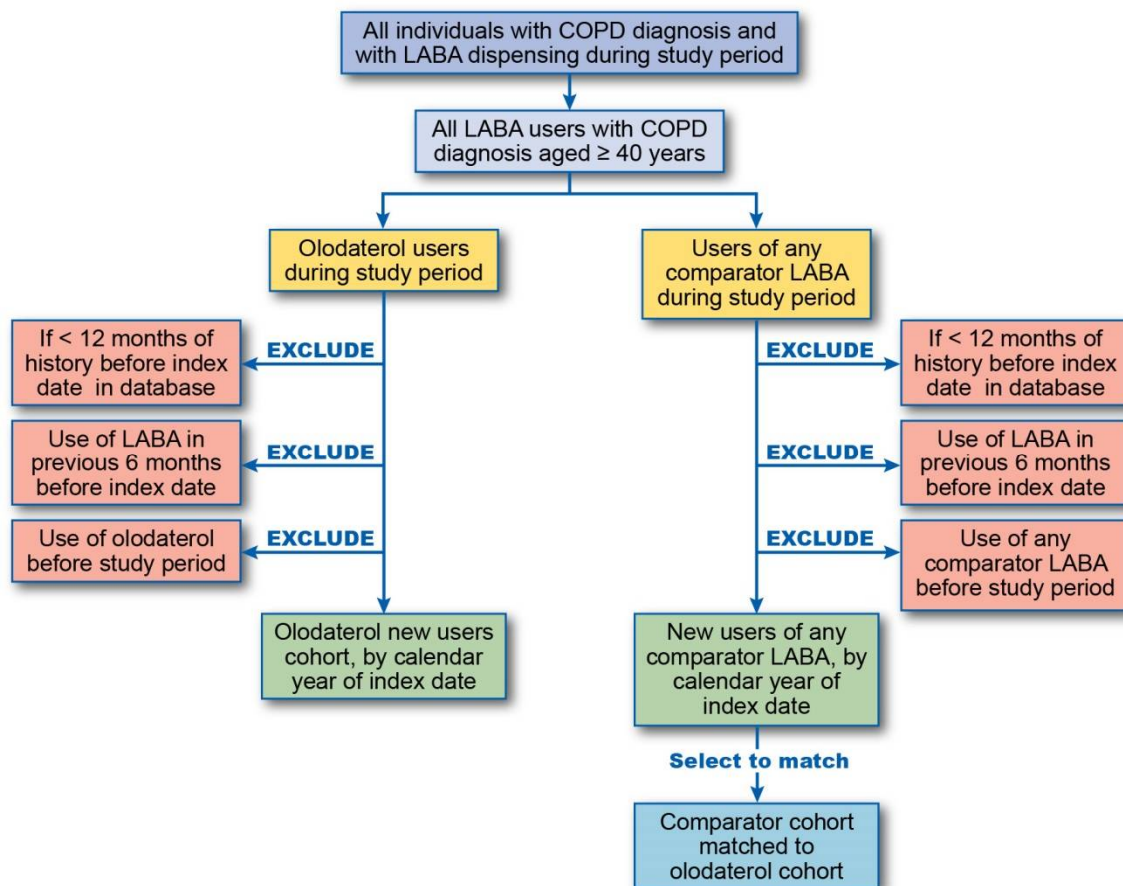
All individuals with COPD diagnosis and with LABA dispensing during study period

All LABA users with COPD diagnosis aged ≥ 40 years

Olodaterol users during study period

EXCLUDE

If < 12 months of history before index date in database

EXCLUDE

Use of LABA in previous 6 months before index date

EXCLUDE

Use of olodaterol before study period

Olodaterol new users cohort, by calendar year of index date

Users of any comparator LABA during study period

EXCLUDE

If < 12 months of history before index date in database

EXCLUDE

Use of LABA in previous 6 months before index date

EXCLUDE

Use of any comparator LABA before study period

New users of any comparator LABA, by calendar year of index date

Select to match

Comparator cohort matched to olodaterol cohort